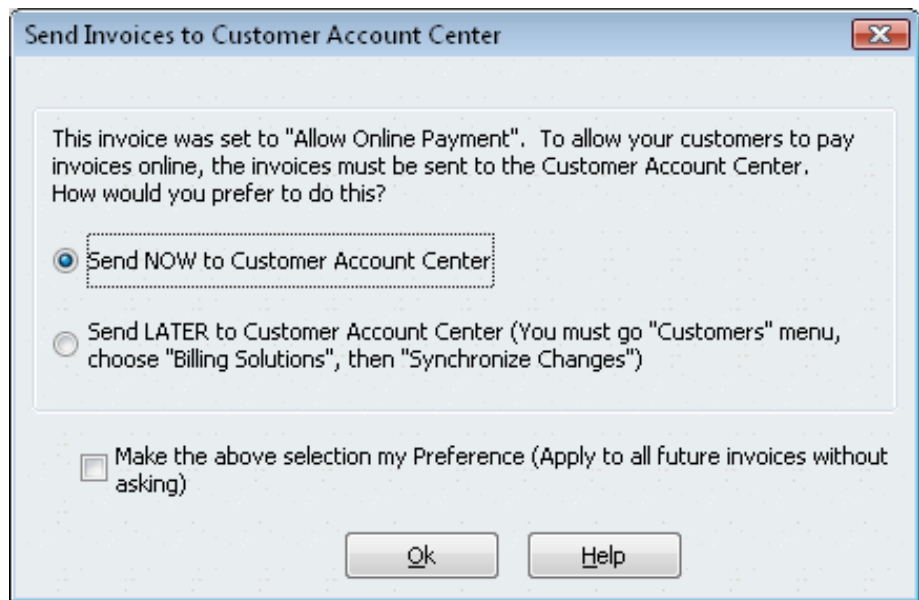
Send Invoices to Customer Account Center

This invoice was set to "Allow Online Payment". To allow your customers to pay invoices online, the invoices must be sent to the Customer Account Center. How would you prefer to do this?

Send NOW to Customer Account Center

Send LATER to Customer Account Center (You must go "Customers" menu, choose "Billing Solutions", then "Synchronize Changes")

Make the above selection my Preference (Apply to all future invoices without asking)

Ok

Help